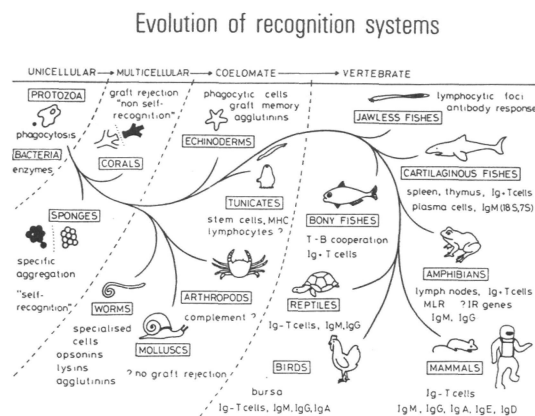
Evolution of recognition systems

UNICELLULAR → MULTICELLULAR → COELOMATE → VERTEBRATE

PROTOZOA

phagocytosis

BACTERIA

enzymes

graft rejection "non self-recognition"

CORALS

phagocytic cells graft memory agglutinins

ECHINODERMS

lymphocytic foci antibody response

JAWLESS FISHES

CARTILAGINOUS FISHES

spleen, thymus, Ig+ T cells plasma cells, IgM (18S, 7S)

SPONGES

specific aggregation

"self-recognition"

TUNICATES

stem cells, MHC lymphocytes ?

BONY FISHES

T-B cooperation Ig+ T cells

AMPHIBIANS

lymph nodes, Ig+ T cells MLR ? IR genes IgM, IgG

WORMS

specialised cells opsonins lysins agglutinins

ARTHROPODS

complement ?

MOLLUSCS

? no graft rejection

REPTILES

Ig- T cells, IgM, IgG

BIRDS

bursa Ig- T cells, IgM, IgG, IgA

MAMMALS

Ig- T cells IgM, IgG, IgA, IgE, IgD